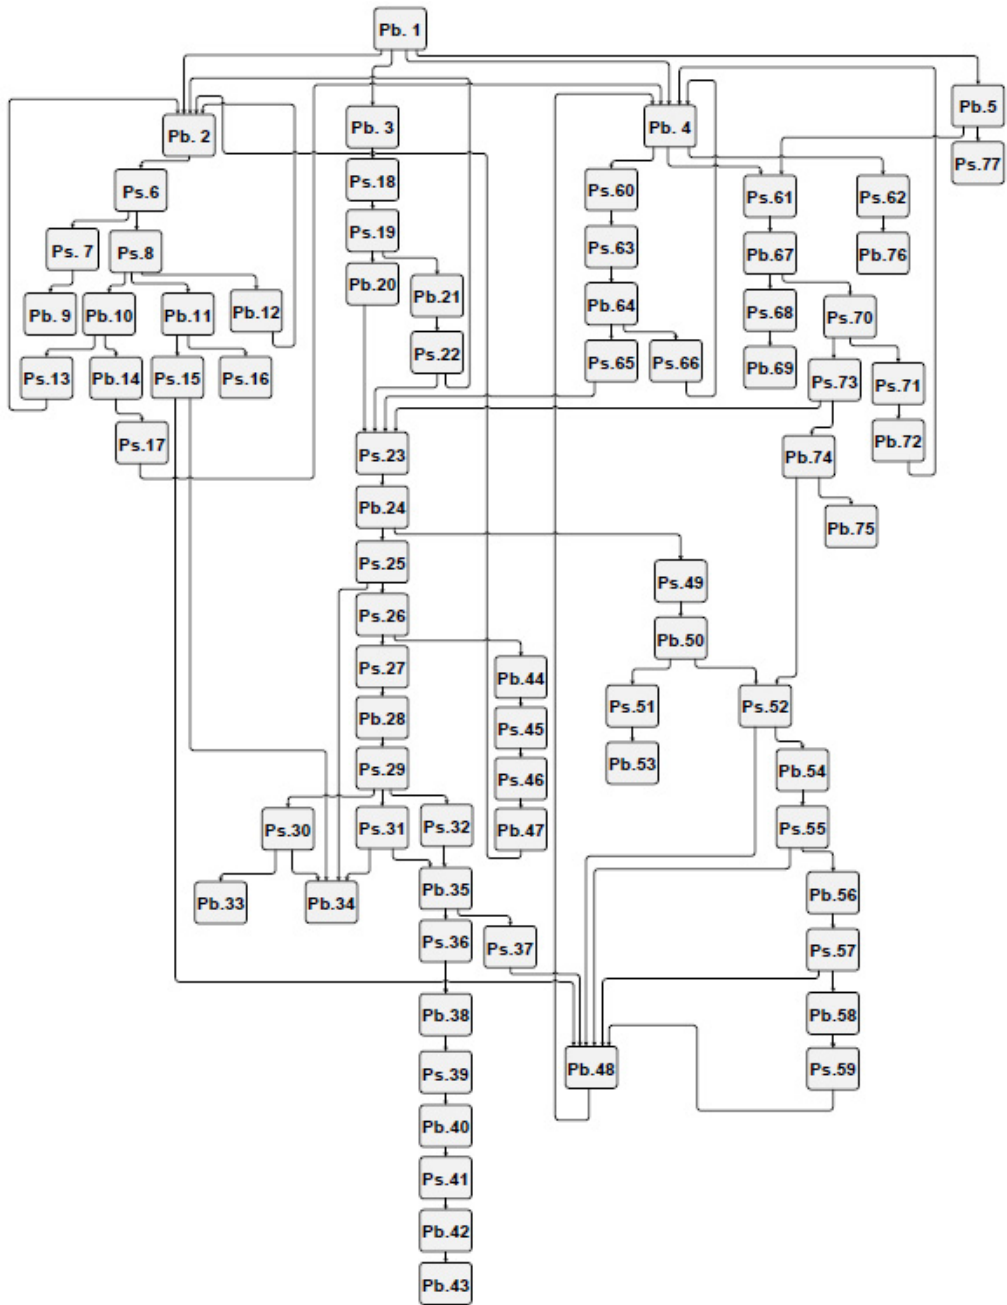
Pb. 1

Pb. 2

Pb. 3

Pb. 4

Pb.5

Ps.77

Ps.6

Ps.18

Ps.60

Ps.61

Ps.62

Ps. 7

Ps.8

Ps.19

Ps.63

Pb.67

Pb.76

Pb. 9

Pb.10

Pb.11

Pb.12

Pb.20

Pb.21

Pb.64

Ps.68

Ps.70

Ps.22

Ps.65

Ps.66

Pb.69

Ps.13

Pb.14

Ps.15

Ps.16

Ps.73

Ps.71

Ps.17

Ps.23

Pb.74

Pb.72

Pb.24

Pb.75

Ps.25

Ps.49

Ps.26

Pb.50

Ps.27

Pb.44

Ps.51

Ps.52

Pb.28

Ps.45

Pb.53

Ps.29

Ps.46

Pb.54

Ps.30

Ps.31

Ps.32

Pb.47

Ps.55

Pb.33

Pb.34

Pb.35

Pb.56

Ps.36

Ps.37

Ps.57

Pb.38

Pb.58

Pb.48

Ps.39

Ps.59

Pb.40

Ps.41

Pb.42

Pb.43